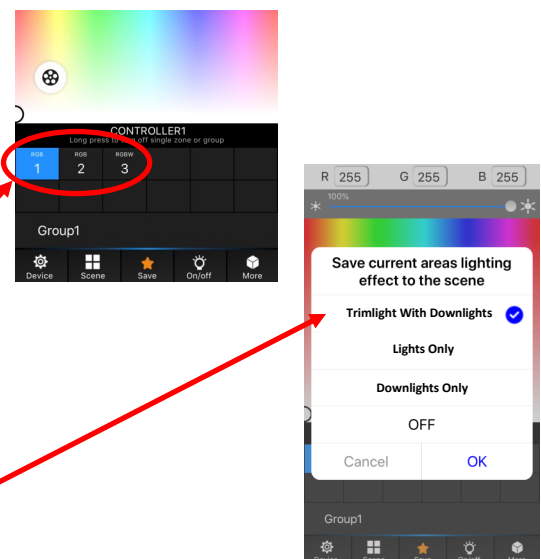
CONTROLLER1
Long press to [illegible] off single zone or group

RGB
1
RGB
2
RGBW
3

Group1

Device
Scene
Save
On/off
More

R 255
G 255
B 255
100%

Save current areas lighting effect to the scene

Trimlight With Downlights

Lights Only

Downlights Only

OFF

Cancel
OK

Group1